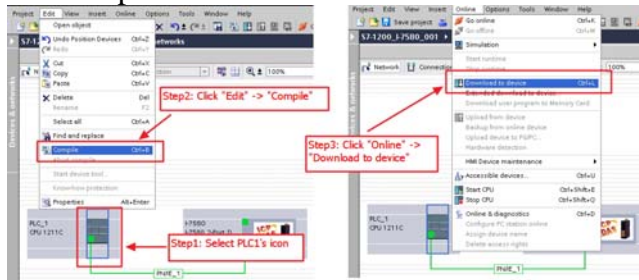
Project Edit View Insert Online Options Tools Window Help
Open object
Undo Position Devices Ctrl+Z
Redo Ctrl+Y
Cut Ctrl+X
Copy Ctrl+C
Paste Ctrl+V
Delete Del
Rename F2
Select all Ctrl+A
Find and replace
Compile Ctrl+B
Start device tool...
Properties Alt+Enter
S7-1 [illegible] networks
Network
100%
Step2: Click "Edit" -> "Compile"
PLC_1
CPU 1211C
Step1: Select PLC1's icon
PN/IE_1

Project Edit View Insert Online Options Tools Window Help
Save project
S7-1200_I-7580_001
Network Connection
Go online Ctrl+K
Go offline Ctrl+M
Simulation
Start runtime
Download to device Ctrl+L
Extended download to device
Download user program to Memory Card
Upload from device
Backup from online device
Upload device to PG/PC...
Hardware detection
HMI Device maintenance
Accessible devices... Ctrl+U
Start CPU Ctrl+Shift+E
Stop CPU Ctrl+Shift+Q
Online & diagnostics Ctrl+D
Configure PC station online
Assign device name
Delete access rights
Step3: Click "Online" -> "Download to device"
PLC_1
CPU 1211C
PN/IE_1